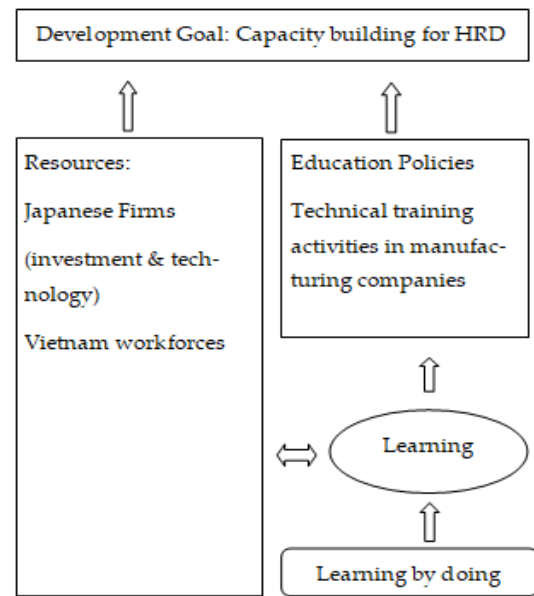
Development Goal: Capacity building for HRD

Resources:

Japanese Firms

(investment & technology)

Vietnam workforces

Education Policies

Technical training activities in manufacturing companies

Learning

Learning by doing